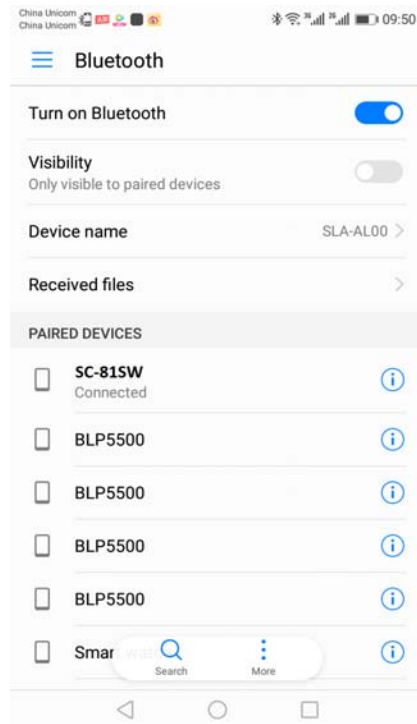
China Unicom
China Unicom
09:50

Bluetooth

Turn on Bluetooth

Visibility
Only visible to paired devices

Device name
SLA-AL00

Received files

PAIRED DEVICES

SC-81SW
Connected

BLP5500

BLP5500

BLP5500

BLP5500

Smar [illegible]

Search

More